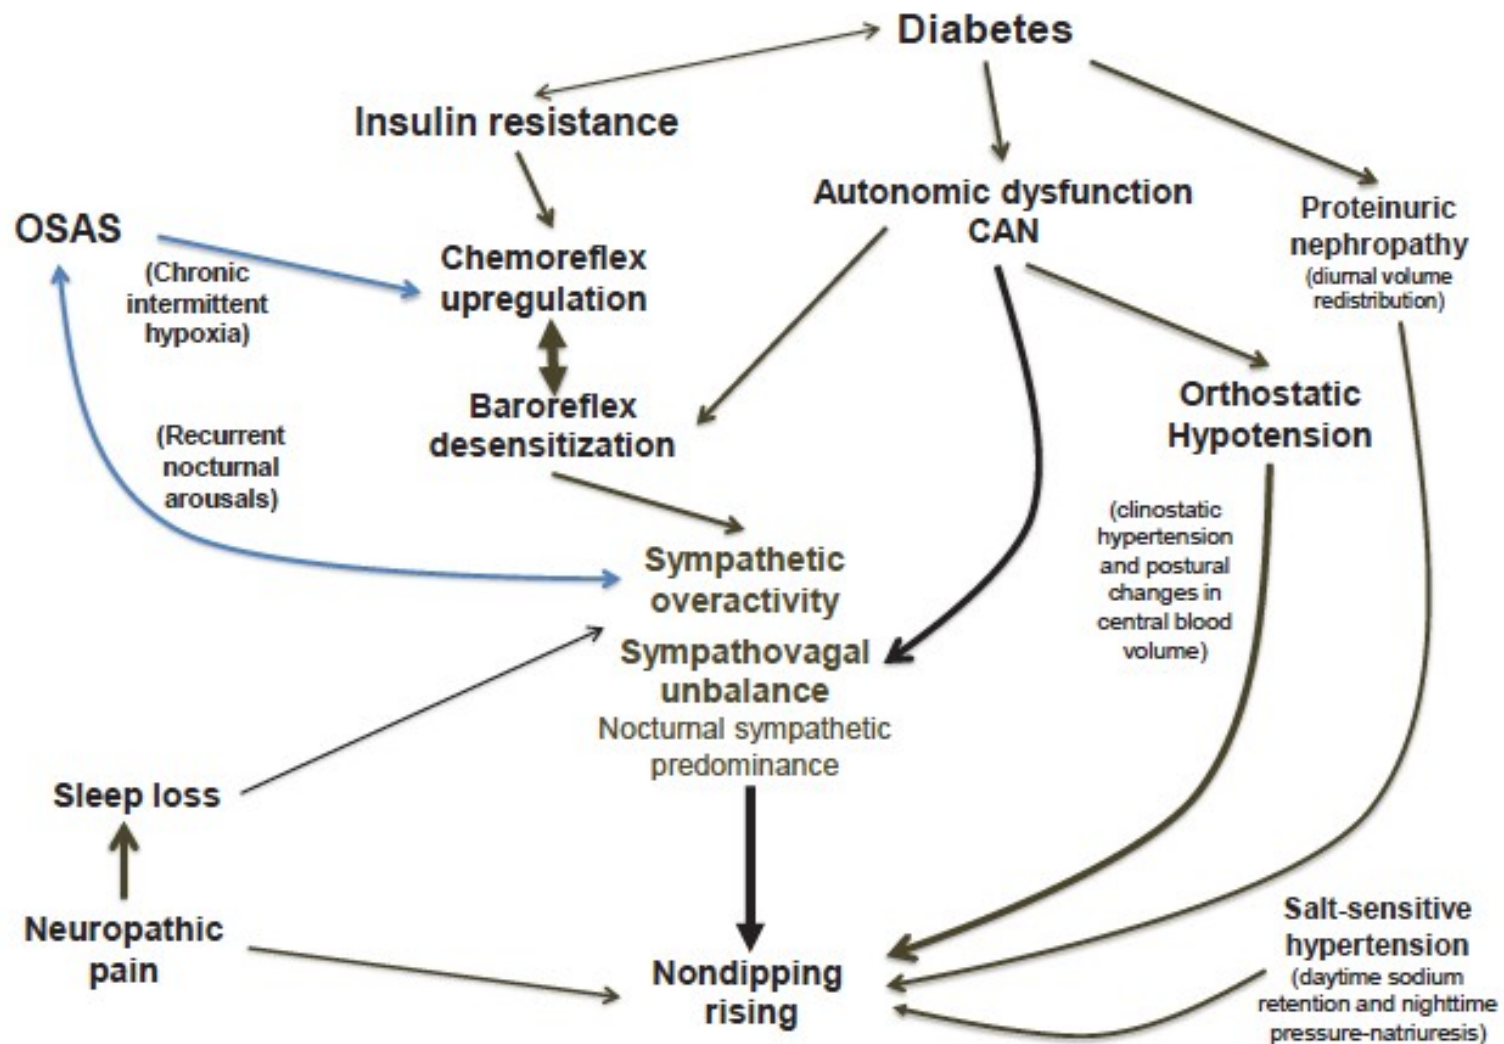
Diabetes

Insulin resistance

Autonomic dysfunction
CAN

Proteinuric nephropathy
(diurnal volume redistribution)

OSAS

(Chronic intermittent hypoxia)

Chemoreflex upregulation

Baroreflex desensitization

(Recurrent nocturnal arousals)

Orthostatic Hypotension

(clinostatic hypertension and postural changes in central blood volume)

Sympathetic overactivity
Sympathovagal unbalance
Nocturnal sympathetic predominance

Sleep loss

Neuropathic pain

Nondipping rising

Salt-sensitive hypertension
(daytime sodium retention and nighttime pressure-natriuresis)